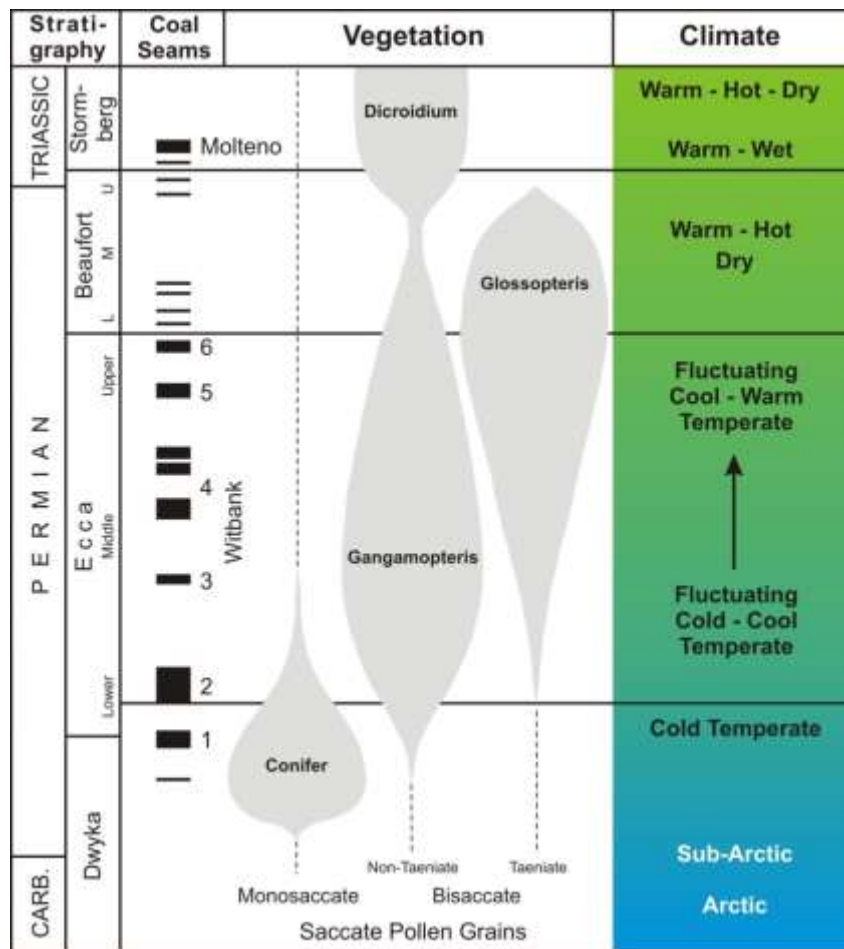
| Stratigraphy | | Coal Seams | Vegetation | Climate |
|---|---|---|---|---|
| TRIASSIC | Stormberg | Molteno | Dicroidium | Warm - Hot - Dry |
| | | | | Warm - Wet |
| PERMIAN | Beaufort U M L | | Glossopteris | Warm - Hot Dry |
| | Ecca Upper | 6 5 | | Fluctuating Cool - Warm Temperate |
| | Ecca Middle | 4 3 Witbank | Gangamopteris | Fluctuating Cold - Cool Temperate |
| | Ecca Lower | 2 | | |
| | Dwyka | 1 | Conifer | Cold Temperate |
| CARB. | | | | Sub-Arctic |
| | | | | Arctic |

Non-Taeniate Taeniate

Monosaccate Bisaccate

Saccate Pollen Grains